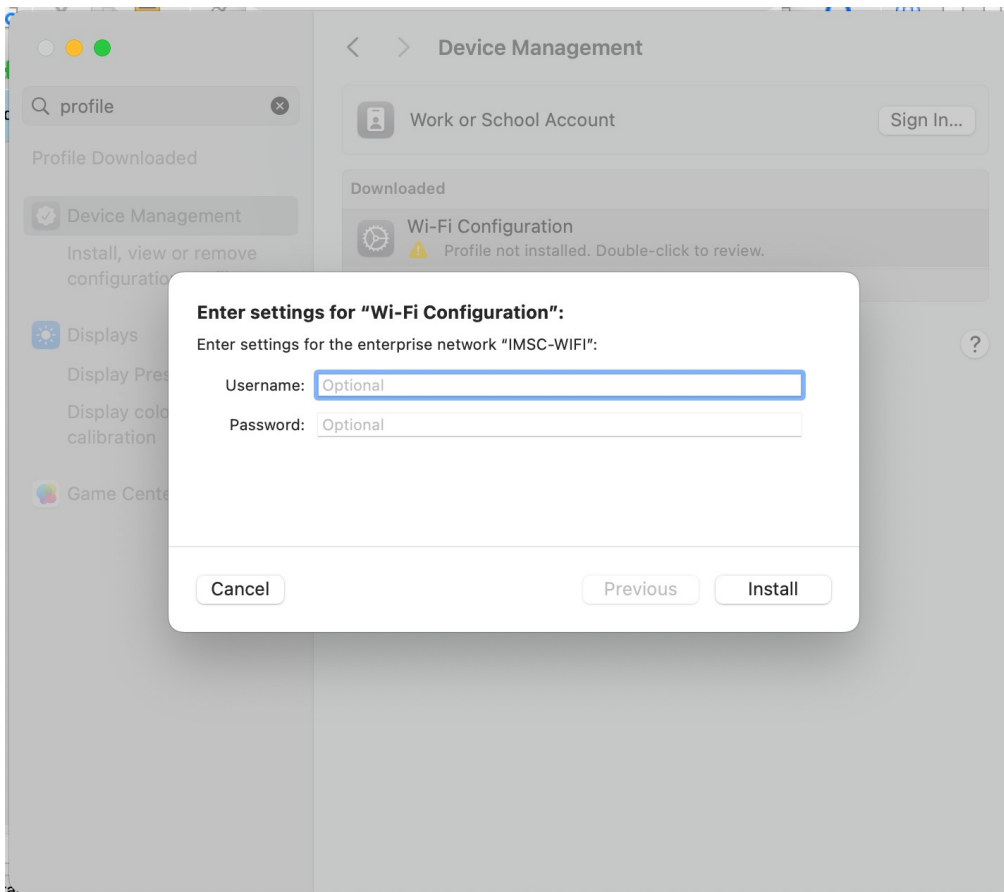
profile

Profile Downloaded

Device Management

Install, view or remove configuratio

Displays

Display Pres

Display colo calibration

Game Cente

Device Management

Work or School Account

Sign In...

Downloaded

Wi-Fi Configuration

Profile not installed. Double-click to review.

?

Enter settings for "Wi-Fi Configuration":

Enter settings for the enterprise network "IMSC-WIFI":

Username: Optional

Password: Optional

Cancel

Previous

Install